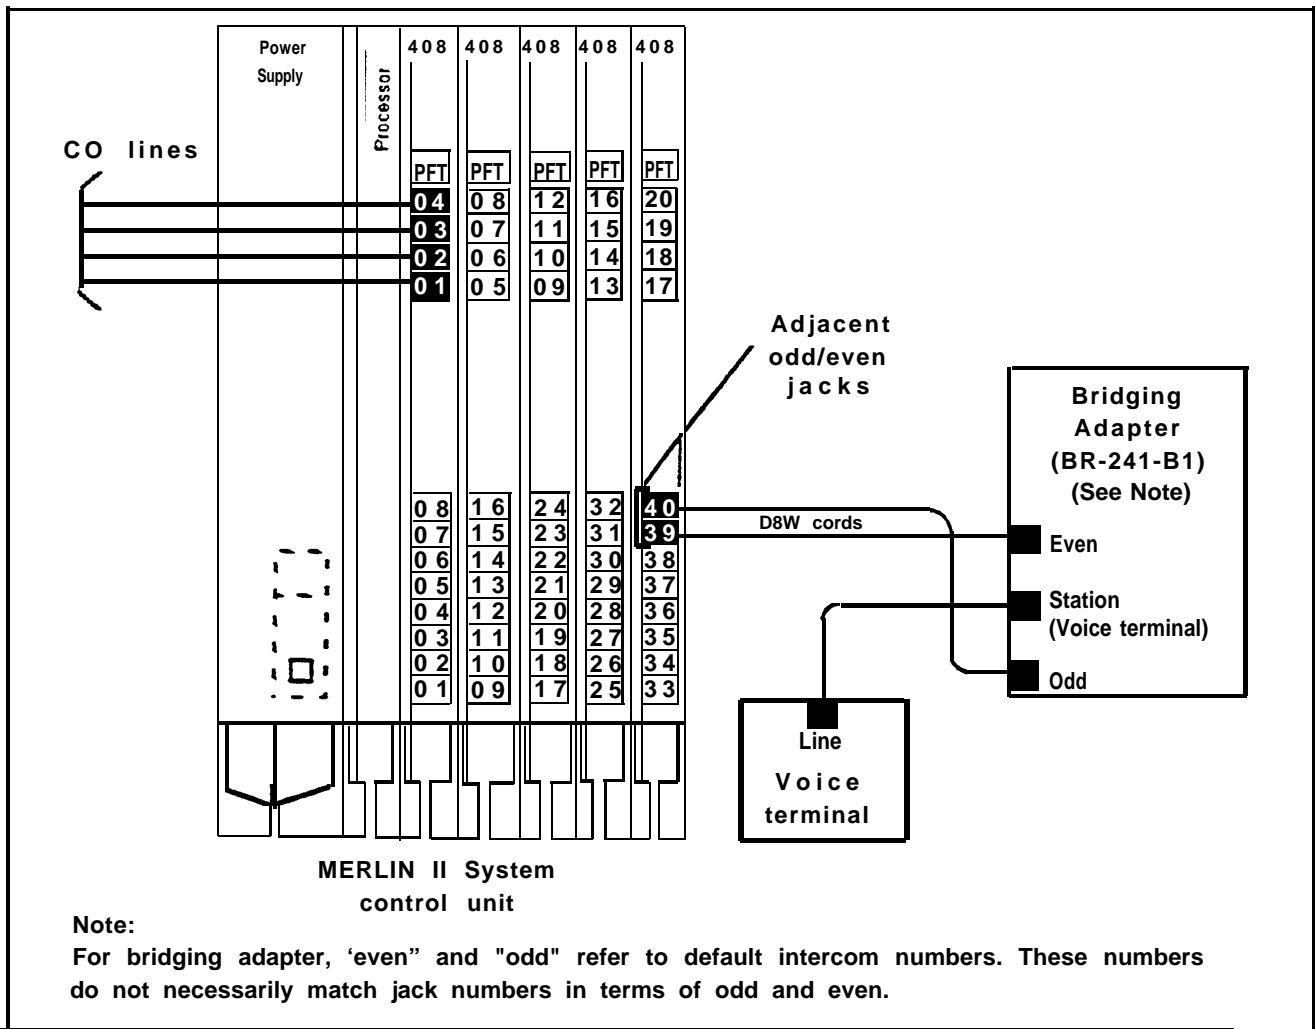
Power Supply

Processor

408 408 408 408 408

CO lines

PFT PFT PFT PFT PFT

04 08 12 16 20
03 07 11 15 19
02 06 10 14 18
01 05 09 13 17

Adjacent odd/even jacks

Bridging Adapter (BR-241-B1) (See Note)

08 16 24 32 40
07 15 23 31 39
06 14 22 30 38
05 13 21 29 37
04 12 20 28 36
03 11 19 27 35
02 10 18 26 34
01 09 17 25 33

D8W cords

Even

Station (Voice terminal)

Odd

Line

Voice terminal

MERLIN II System control unit

Note:
For bridging adapter, ‘even” and "odd" refer to default intercom numbers. These numbers do not necessarily match jack numbers in terms of odd and even.